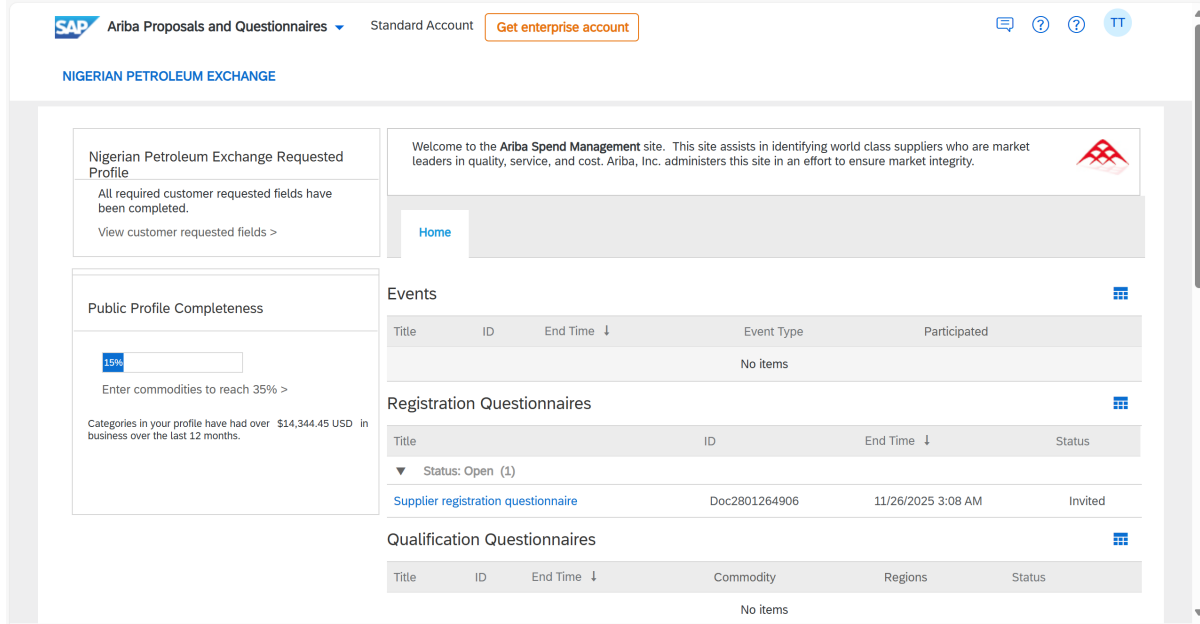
SAP Ariba Proposals and Questionnaires ▾ Standard Account Get enterprise account

TT

NIGERIAN PETROLEUM EXCHANGE

Nigerian Petroleum Exchange Requested Profile

All required customer requested fields have been completed.

View customer requested fields >

Public Profile Completeness

15%

Enter commodities to reach 35% >

Categories in your profile have had over $14,344.45 USD in business over the last 12 months.

Welcome to the **Ariba Spend Management** site. This site assists in identifying world class suppliers who are market leaders in quality, service, and cost. Ariba, Inc. administers this site in an effort to ensure market integrity.

Home

Events

| Title | ID | End Time ↓ | Event Type | Participated |
|---|---|---|---|---|
| No items | | | | |

Registration Questionnaires

| Title | ID | End Time ↓ | Status |
|---|---|---|---|
| ▼ Status: Open (1) | | | |
| Supplier registration questionnaire | Doc2801264906 | 11/26/2025 3:08 AM | Invited |

Qualification Questionnaires

| Title | ID | End Time ↓ | Commodity | Regions | Status |
|---|---|---|---|---|---|
| No items | | | | | |